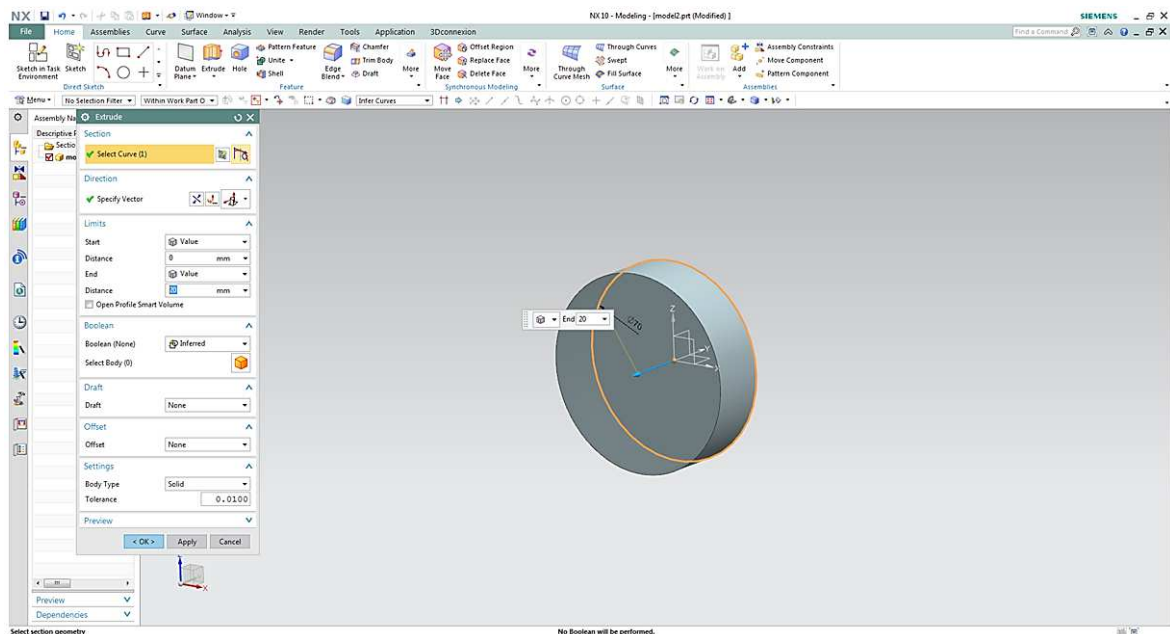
NX Window
NX 10 - Modeling - [model2.prt (Modified) ]
SIEMENS
File Home Assemblies Curve Surface Analysis View Render Tools Application 3Dconnexion
Find a Command
Sketch in Task Environment Sketch
Direct Sketch
Datum Plane Extrude Hole
Pattern Feature Unite Shell
Edge Blend
Chamfer Trim Body Draft
More
Feature
Offset Region Replace Face Delete Face
Move Face
More
Synchronous Modeling
Through Curve Mesh
Through Curves Swept Fill Surface
More
Surface
Work on Assembly
Add
Assembly Constraints Move Component Pattern Component
Assemblies
Menu No Selection Filter Within Work Part O Infer Curves
Assembly Na
Descriptive P
Sectio
mo
Extrude
Section
Select Curve (1)
Direction
Specify Vector
Limits
Start Value
Distance 0 mm
End Value
Distance 20 mm
Open Profile Smart Volume
Boolean
Boolean (None) Inferred
Select Body (0)
Draft
Draft None
Offset
Offset None
Settings
Body Type Solid
Tolerance 0.0100
Preview
< OK > Apply Cancel
End 20
270
Z
Y
X
Preview
Dependencies
Select section geometry
No Boolean will be performed.